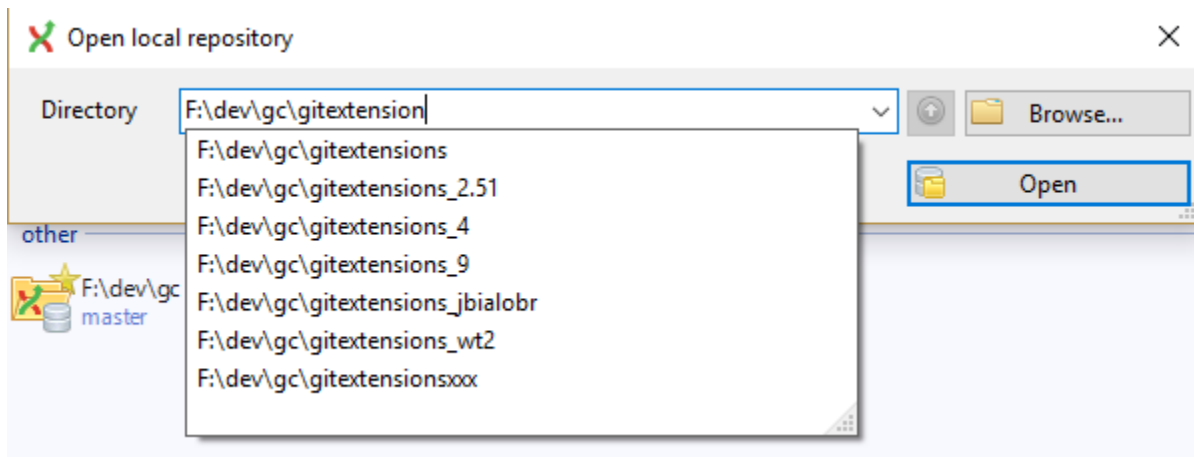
Open local repository

×

Directory F:\dev\gc\gitextension

Browse...

F:\dev\gc\gitextensions
F:\dev\gc\gitextensions_2.51
F:\dev\gc\gitextensions_4
F:\dev\gc\gitextensions_9
F:\dev\gc\gitextensions_jbialobr
F:\dev\gc\gitextensions_wt2
F:\dev\gc\gitextensionsxxx

Open

other

F:\dev\gc
master